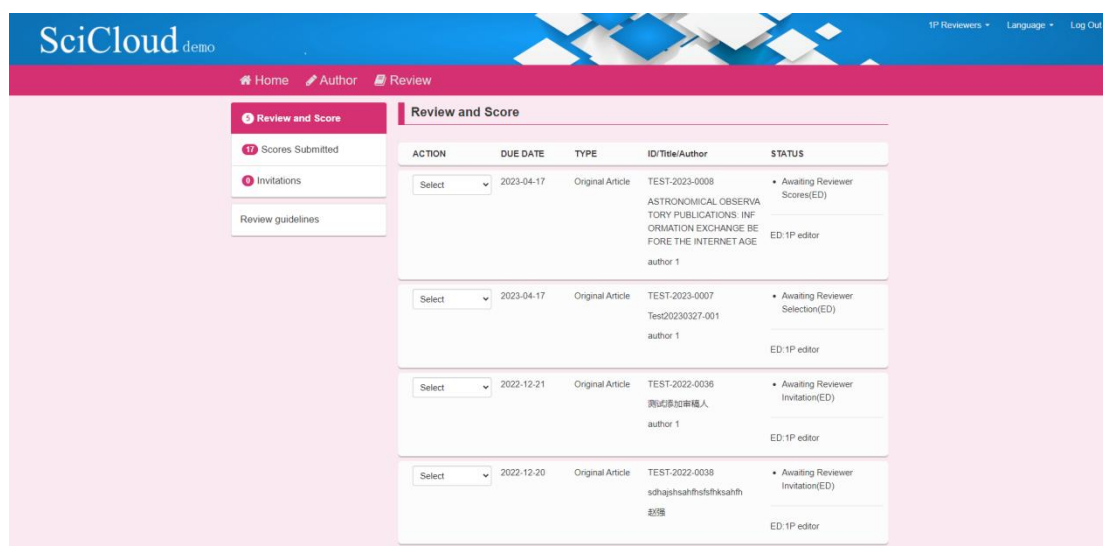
SciCloud demo

1P Reviewers ▾ Language ▾ Log Out

Home Author Review

5 Review and Score
17 Scores Submitted
0 Invitations
Review guidelines

Review and Score

| ACTION | DUE DATE | TYPE | ID/Title/Author | STATUS |
|---|---|---|---|---|
| Select | 2023-04-17 | Original Article | TEST-2023-0008 ASTRONOMICAL OBSERVATORY PUBLICATIONS: INFORMATION EXCHANGE BEFORE THE INTERNET AGE author 1 | • Awaiting Reviewer Scores(ED) ED:1P editor |
| Select | 2023-04-17 | Original Article | TEST-2023-0007 Test20230327-001 author 1 | • Awaiting Reviewer Selection(ED) ED:1P editor |
| Select | 2022-12-21 | Original Article | TEST-2022-0036 测试添加审稿人 author 1 | • Awaiting Reviewer Invitation(ED) ED:1P editor |
| Select | 2022-12-20 | Original Article | TEST-2022-0038 sdhajshsahfhsfsfhksahfh 赵强 | • Awaiting Reviewer Invitation(ED) ED:1P editor |